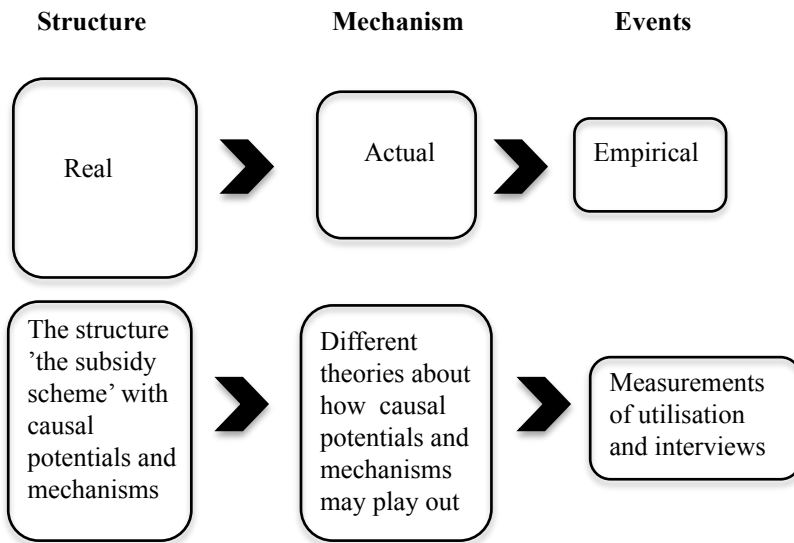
Structure

Mechanism

Events

Real

Actual

Empirical

The structure 'the subsidy scheme' with causal potentials and mechanisms

Different theories about how causal potentials and mechanisms may play out

Measurements of utilisation and interviews